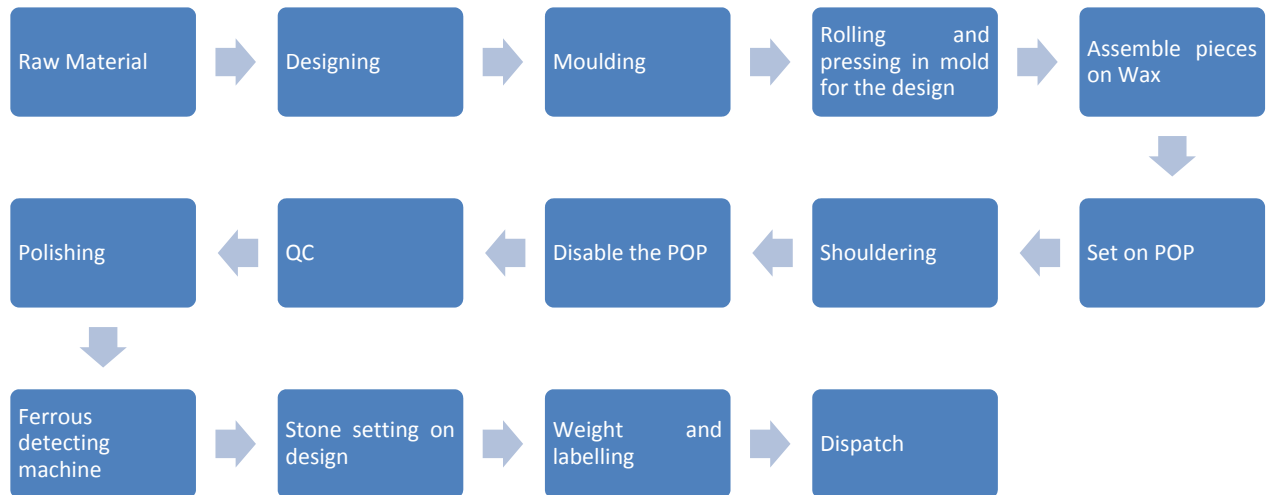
Raw Material

Designing

Moulding

Rolling and pressing in mold for the design

Assemble pieces on Wax

Set on POP

Shouldering

Disable the POP

QC

Polishing

Ferrous detecting machine

Stone setting on design

Weight and labelling

Dispatch